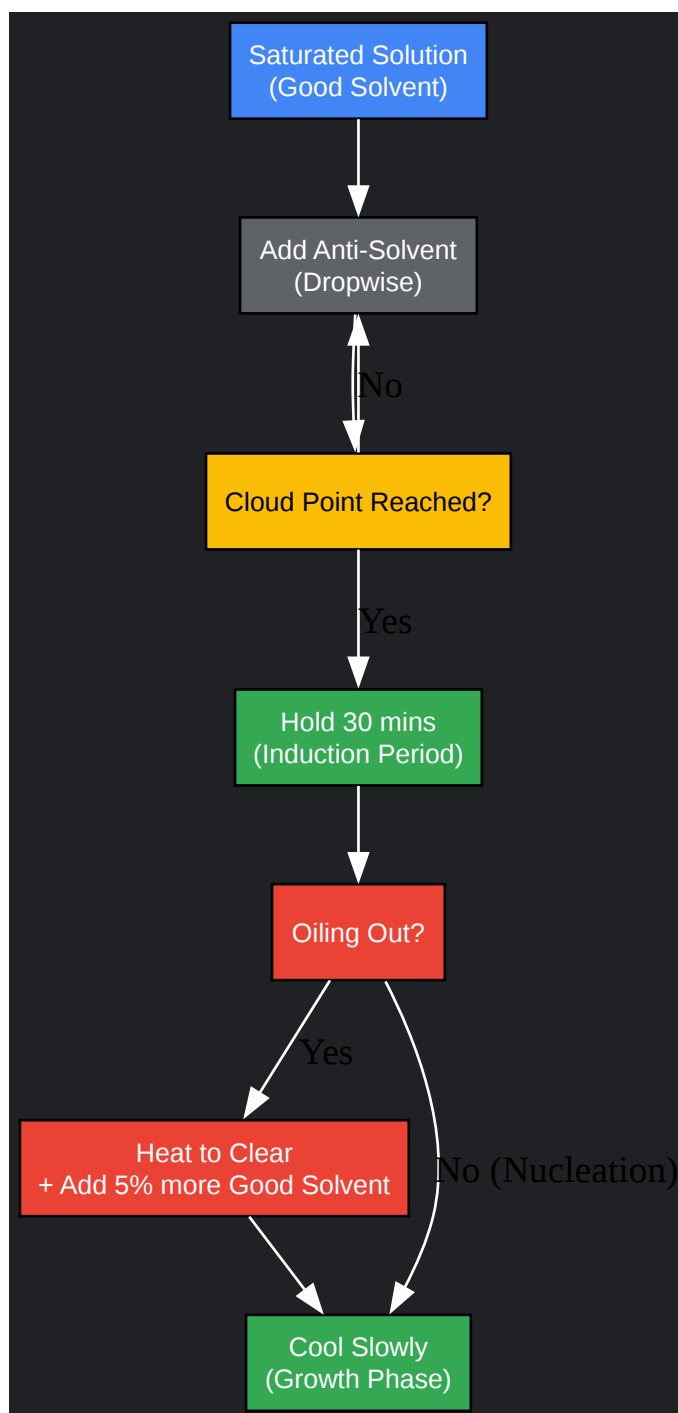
Saturated Solution
(Good Solvent)

Add Anti-Solvent
(Dropwise)

No

Cloud Point Reached?

Yes

Hold 30 mins
(Induction Period)

Oiling Out?

Yes

Heat to Clear
+ Add 5% more Good Solvent

No (Nucleation)

Cool Slowly
(Growth Phase)